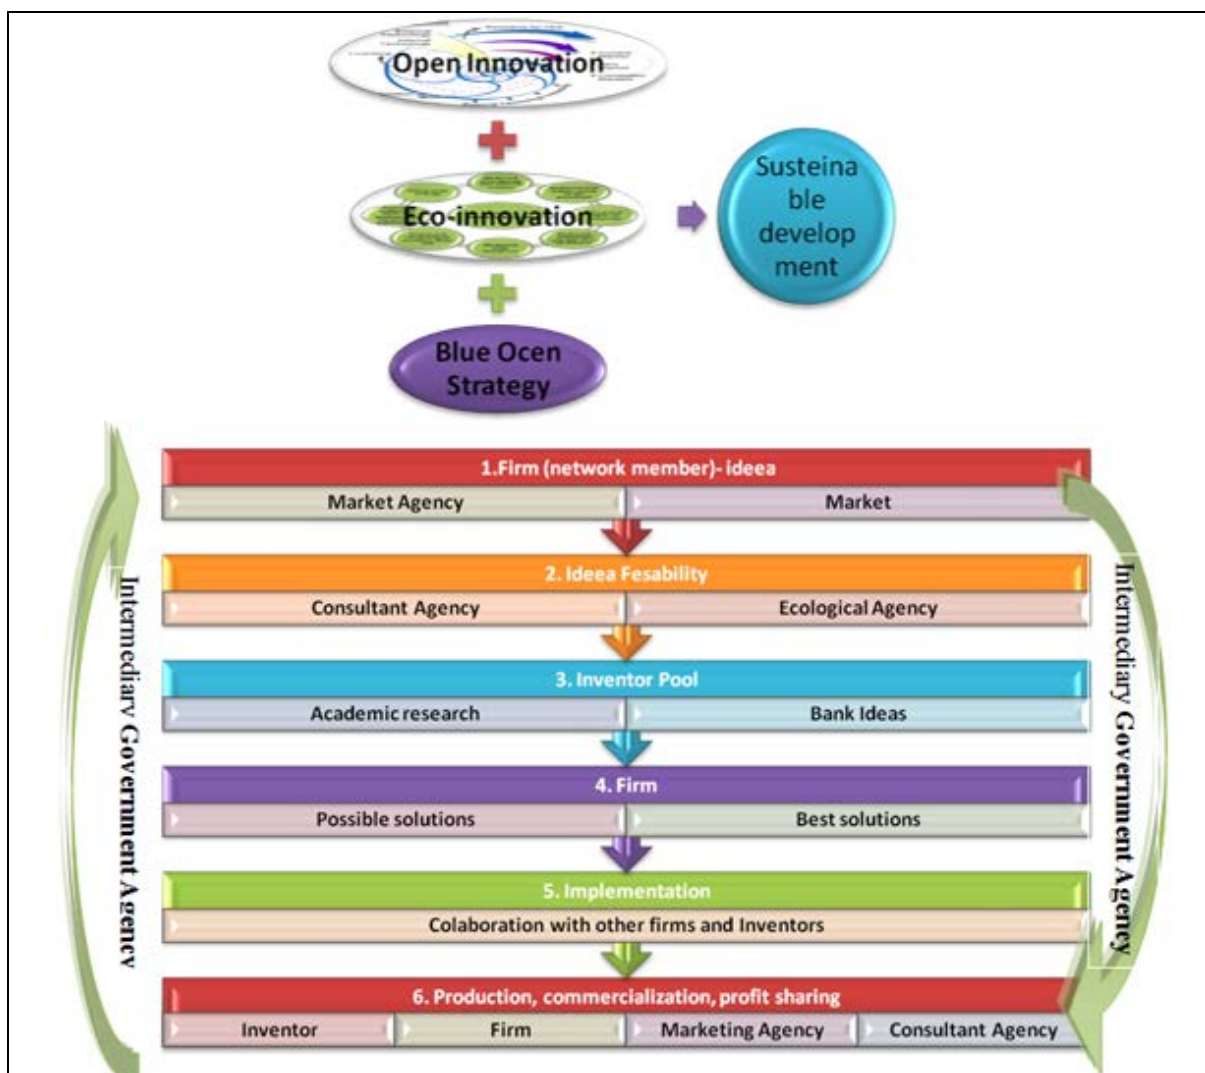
Open Innovation

Eco-innovation

Susteinable development

Blue Ocen Strategy

1.Firm (network member)- ideea

Market Agency

Market

2. Ideea Fesability

Consultant Agency

Ecological Agency

3. Inventor Pool

Academic research

Bank Ideas

4. Firm

Possible solutions

Best solutions

5. Implementation

Colaboration with other firms and Inventors

6. Production, commercialization, profit sharing

Inventor

Firm

Marketing Agency

Consultant Agency

Intermediary Government Agency

Intermediary Government Agency